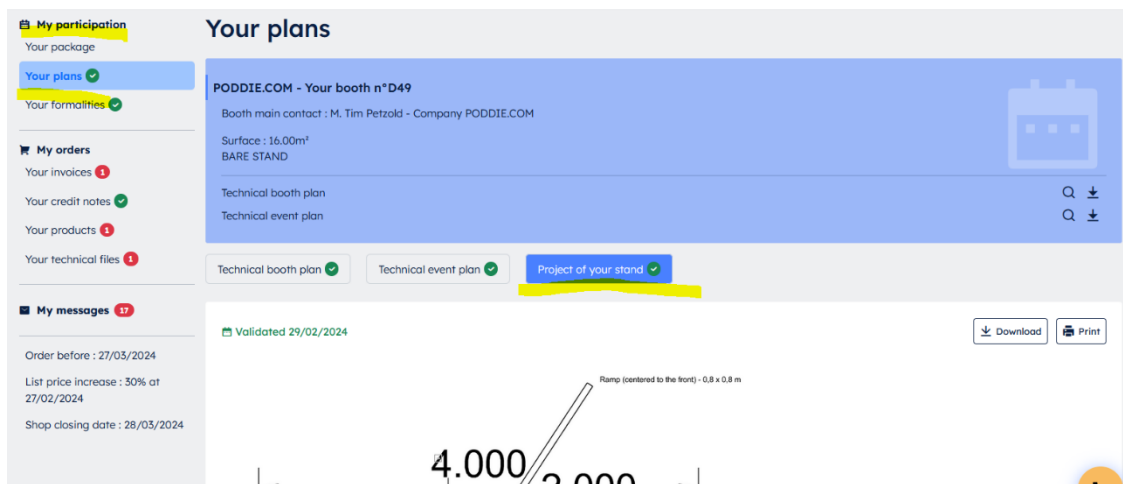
My participation
Your package
Your plans
Your formalities

My orders
Your invoices 1
Your credit notes
Your products 1
Your technical files 1

My messages 17

Order before : 27/03/2024
List price increase : 30% at 27/02/2024
Shop closing date : 28/03/2024

Your plans

PODDIE.COM - Your booth n°D49
Booth main contact : M. Tim Petzold - Company PODDIE.COM
Surface : 16.00m²
BARE STAND
Technical booth plan
Technical event plan

Technical booth plan
Technical event plan
Project of your stand

Validated 29/02/2024
Download
Print

Ramp (centered to the front) - 0,8 x 0,8 m
4.000
3.000